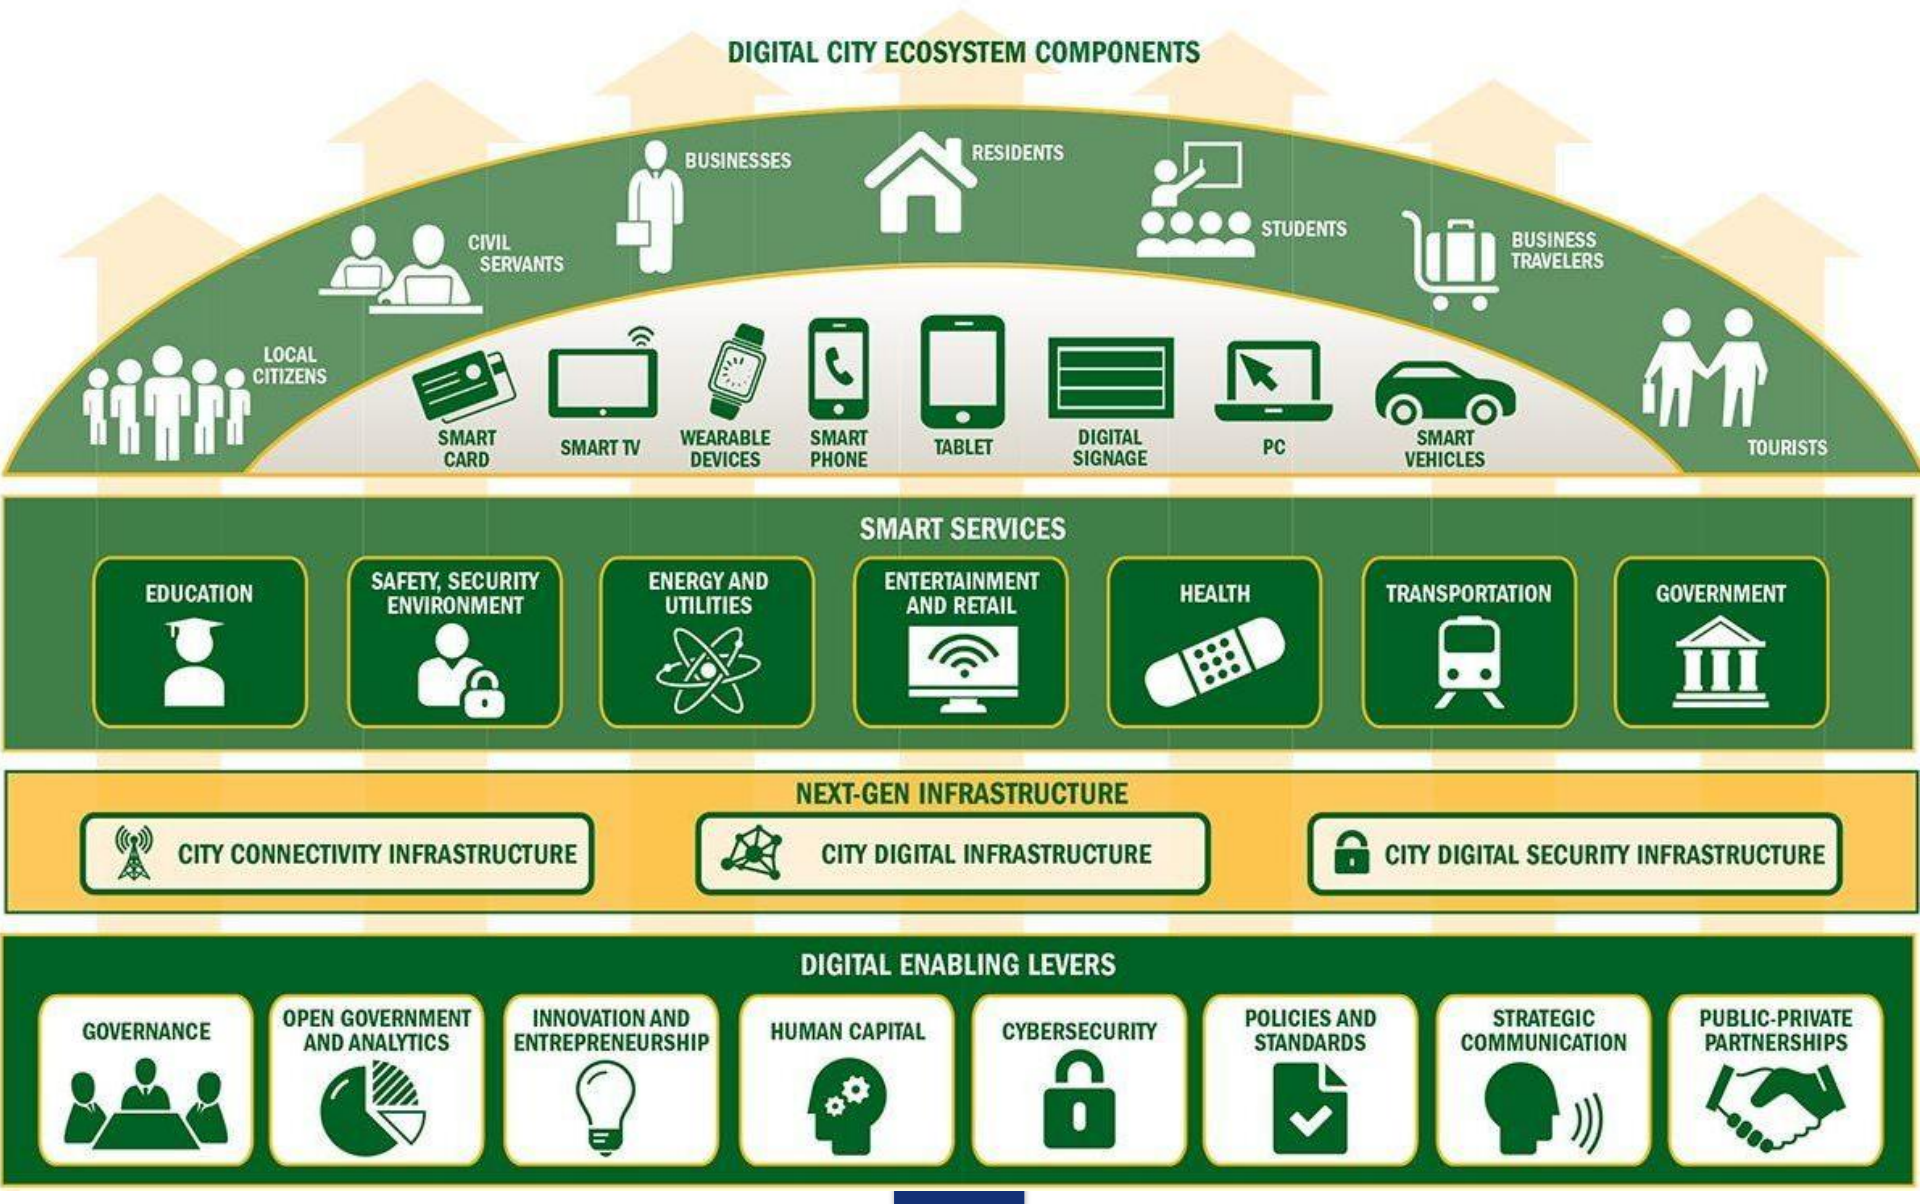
DIGITAL CITY ECOSYSTEM COMPONENTS

LOCAL CITIZENS

CIVIL SERVANTS

BUSINESSES

RESIDENTS

STUDENTS

BUSINESS TRAVELERS

TOURISTS

SMART CARD

SMART TV

WEARABLE DEVICES

SMART PHONE

TABLET

DIGITAL SIGNAGE

PC

SMART VEHICLES

SMART SERVICES

EDUCATION

SAFETY, SECURITY ENVIRONMENT

ENERGY AND UTILITIES

ENTERTAINMENT AND RETAIL

HEALTH

TRANSPORTATION

GOVERNMENT

NEXT-GEN INFRASTRUCTURE

CITY CONNECTIVITY INFRASTRUCTURE

CITY DIGITAL INFRASTRUCTURE

CITY DIGITAL SECURITY INFRASTRUCTURE

DIGITAL ENABLING LEVERS

GOVERNANCE

OPEN GOVERNMENT AND ANALYTICS

INNOVATION AND ENTREPRENEURSHIP

HUMAN CAPITAL

CYBERSECURITY

POLICIES AND STANDARDS

STRATEGIC COMMUNICATION

PUBLIC-PRIVATE PARTNERSHIPS